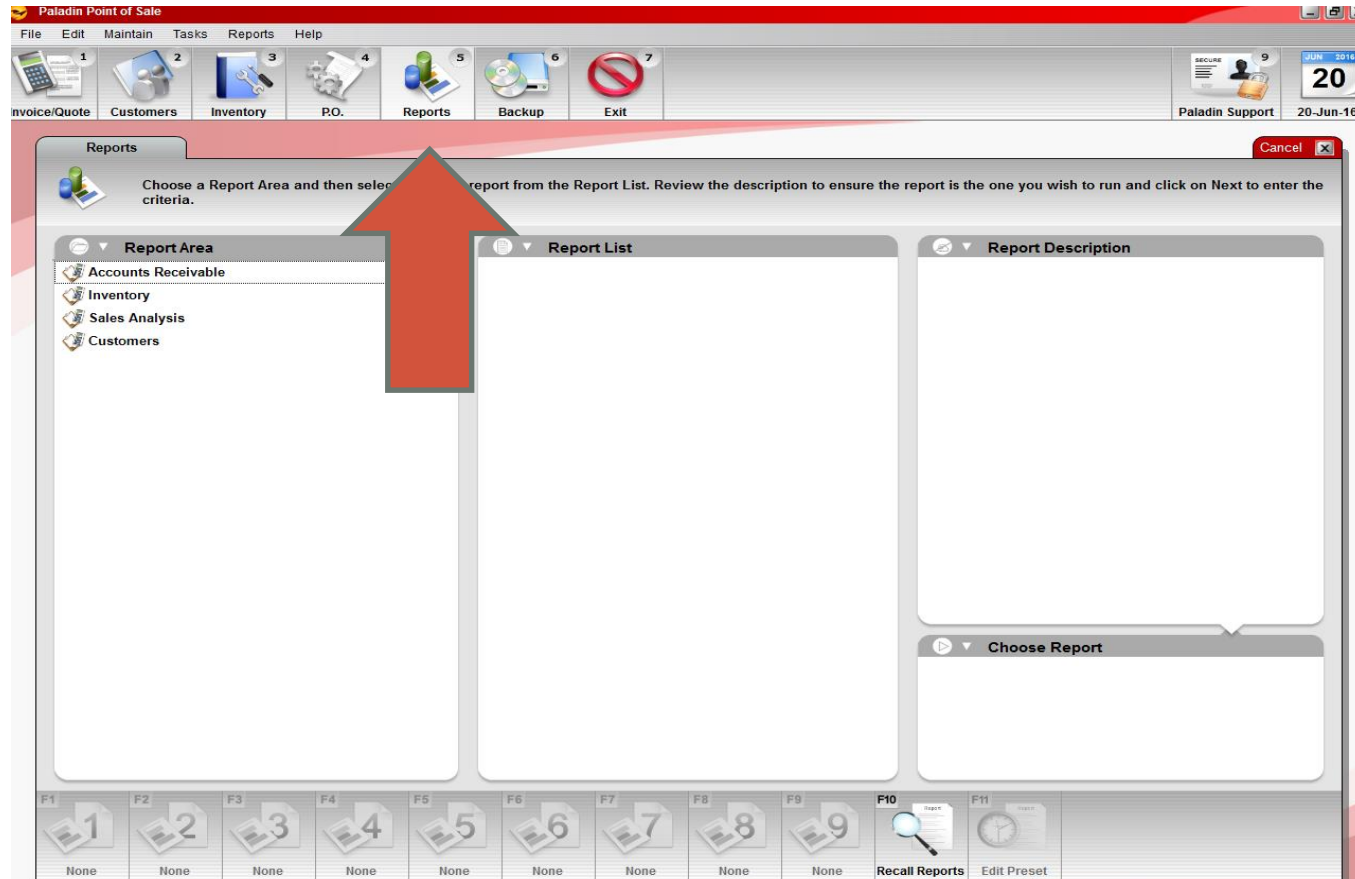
Paladin Point of Sale

File Edit Maintain Tasks Reports Help

1 nvoice/Quote 2 Customers 3 Inventory 4 P.O. 5 Reports 6 Backup 7 Exit

SECURE 9 Paladin Support JUN 2016 20 20-Jun-16

Reports

Cancel

Choose a Report Area and then sele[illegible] report from the Report List. Review the description to ensure the report is the one you wish to run and click on Next to enter the criteria.

Report Area

Accounts Receivable
Inventory
Sales Analysis
Customers

Report List

Report Description

Choose Report

F1 None F2 None F3 None F4 None F5 None F6 None F7 None F8 None F9 None F10 Recall Reports F11 Edit Preset